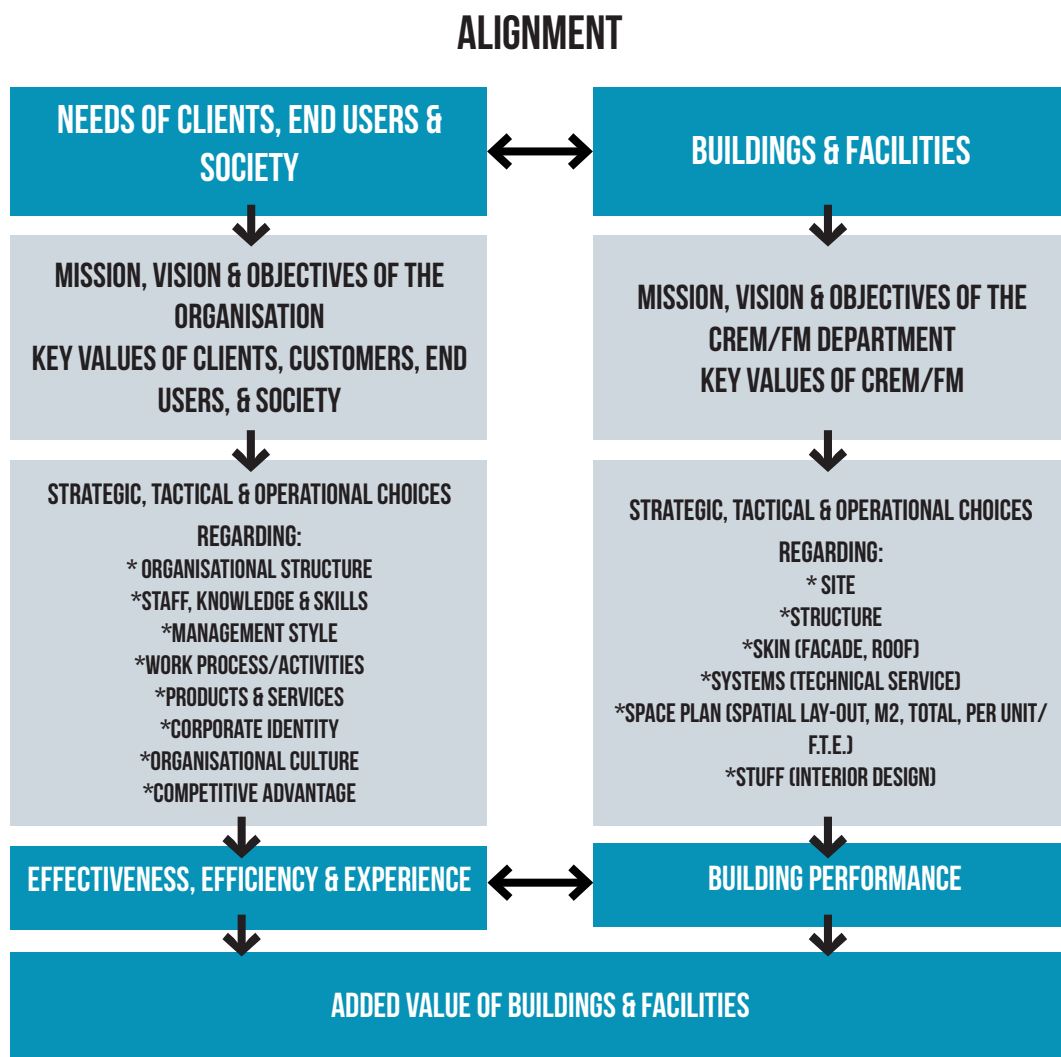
ALIGNMENT

NEEDS OF CLIENTS, END USERS & SOCIETY

BUILDINGS & FACILITIES

MISSION, VISION & OBJECTIVES OF THE ORGANISATION
KEY VALUES OF CLIENTS, CUSTOMERS, END USERS, & SOCIETY

MISSION, VISION & OBJECTIVES OF THE CREM/FM DEPARTMENT
KEY VALUES OF CREM/FM

STRATEGIC, TACTICAL & OPERATIONAL CHOICES
REGARDING:
* ORGANISATIONAL STRUCTURE
*STAFF, KNOWLEDGE & SKILLS
*MANAGEMENT STYLE
*WORK PROCESS/ACTIVITIES
*PRODUCTS & SERVICES
*CORPORATE IDENTITY
*ORGANISATIONAL CULTURE
*COMPETITIVE ADVANTAGE

STRATEGIC, TACTICAL & OPERATIONAL CHOICES
REGARDING:
* SITE
*STRUCTURE
*SKIN (FACADE, ROOF)
*SYSTEMS (TECHNICAL SERVICE)
*SPACE PLAN (SPATIAL LAY-OUT, M2, TOTAL, PER UNIT/ F.T.E.)
*STUFF (INTERIOR DESIGN)

EFFECTIVENESS, EFFICIENCY & EXPERIENCE

BUILDING PERFORMANCE

ADDED VALUE OF BUILDINGS & FACILITIES